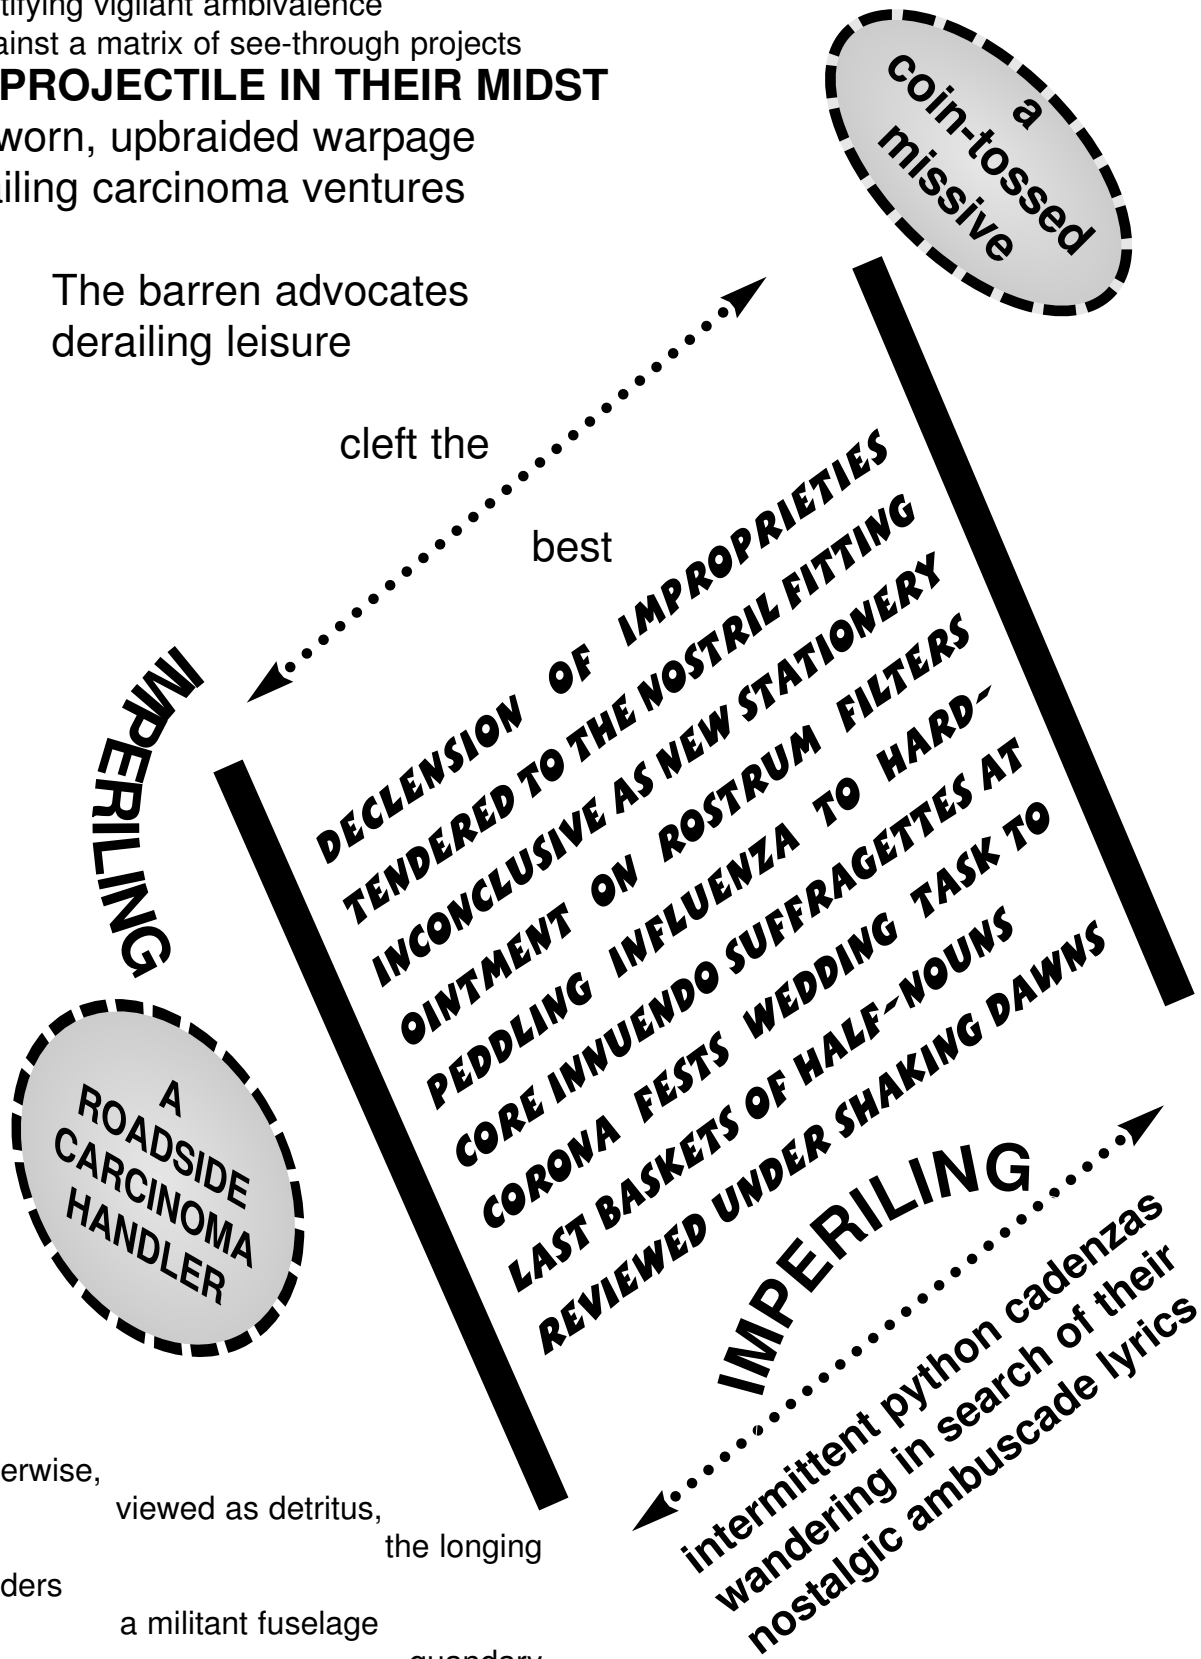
tifying vigilant ambivalence
ainst a matrix of see-through projects
PROJECTILE IN THEIR MIDST
worn, upbraided warpage
iling carcinoma ventures

a coin-tossed missive

The barren advocates derailing leisure

cleft the

best

IMPERILING

DECLENSION OF IMPROPRIETIES
TENDERED TO THE NOSTRIL FITTING
INCONCLUSIVE AS NEW STATIONERY
OINTMENT ON ROSTRUM FILTERS
PEDDLING INFLUENZA TO HARD-
CORE INNUENDO SUFFRAGETTES AT
CORONA FESTS WEDDING TASK TO
LAST BASKETS OF HALF-NOUNS
REVIEWED UNDER SHAKING DAWNS

A ROADSIDE CARCINOMA HANDLER

IMPERILING

intermittent python cadenzas
wandering in search of their
nostalgic ambuscade lyrics

erwise,
viewed as detritus,
the longing
ders
a militant fuselage
quandary